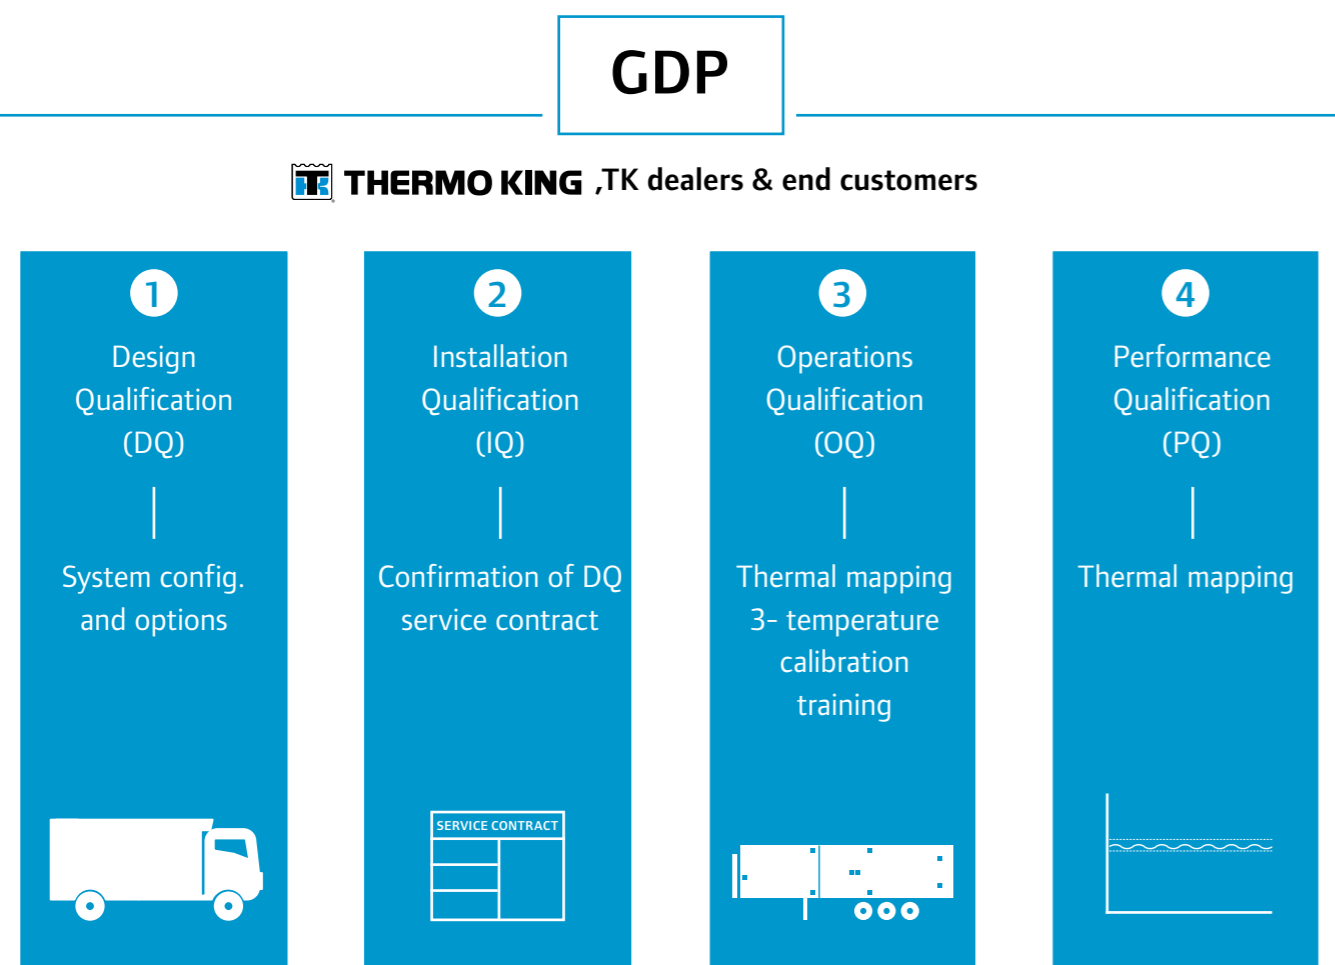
GDP

TK THERMO KING ,TK dealers & end customers

1
Design Qualification (DQ)

System config. and options

2
Installation Qualification (IQ)

Confirmation of DQ service contract

SERVICE CONTRACT

3
Operations Qualification (OQ)

Thermal mapping 3- temperature calibration training

4
Performance Qualification (PQ)

Thermal mapping